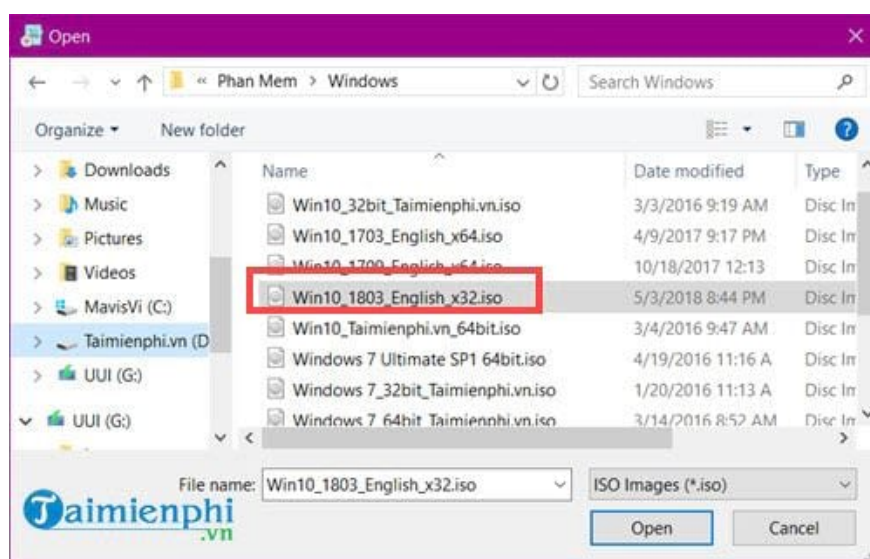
Open

« Phan Mem > Windows

Search Windows

Organize ▾ New folder

Downloads
Music
Pictures
Videos
MavisVi (C:)
Taimienphi.vn (D
UUI (G:)
UUI (G:)

| Name | Date modified | Type |
|---|---|---|
| Win10_32bit_Taimienphi.vn.iso | 3/3/2016 9:19 AM | Disc In |
| Win10_1703_English_x64.iso | 4/9/2017 9:17 PM | Disc In |
| Win10_1709_English_x64.iso | 10/18/2017 12:13 | Disc In |
| Win10_1803_English_x32.iso | 5/3/2018 8:44 PM | Disc In |
| Win10_Taimienphi.vn_64bit.iso | 3/4/2016 9:47 AM | Disc In |
| Windows 7 Ultimate SP1 64bit.iso | 4/19/2016 11:16 A | Disc In |
| Windows 7_32bit_Taimienphi.vn.iso | 1/20/2016 11:13 A | Disc In |
| Windows 7_64bit_Taimienphi.vn.iso | 3/14/2016 8:52 AM | Disc In |

File name: Win10_1803_English_x32.iso

ISO Images (*.iso)

Open Cancel

Taimienphi .vn